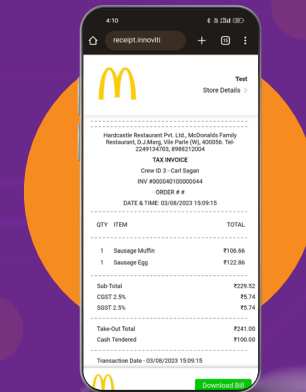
4:10

receipt.innoviti

+

13

Test

Store Details

Hardcastle Restaurant Pvt. Ltd., McDonalds Family Restaurant, D.J.Marg, Vile Parle (W), 400056. Tel-2249134703, 8988212004

TAX INVOICE

Crew ID 3 - Carl Sagan

INV #000040100000044

ORDER # #

DATE & TIME: 03/08/2023 15:09:15

| QTY | ITEM | TOTAL |
|---|---|---|
| 1 | Sausage Muffin | ₹106.66 |
| 1 | Sausage Egg | ₹122.86 |

| | |
|---|---|
| Sub-Total | ₹229.52 |
| CGST 2.5% | ₹5.74 |
| SGST 2.5% | ₹5.74 |

| | |
|---|---|
| Take-Out Total | ₹241.00 |
| Cash Tendered | ₹100.00 |

Transaction Date - 03/08/2023 15:09:15

Download Bill